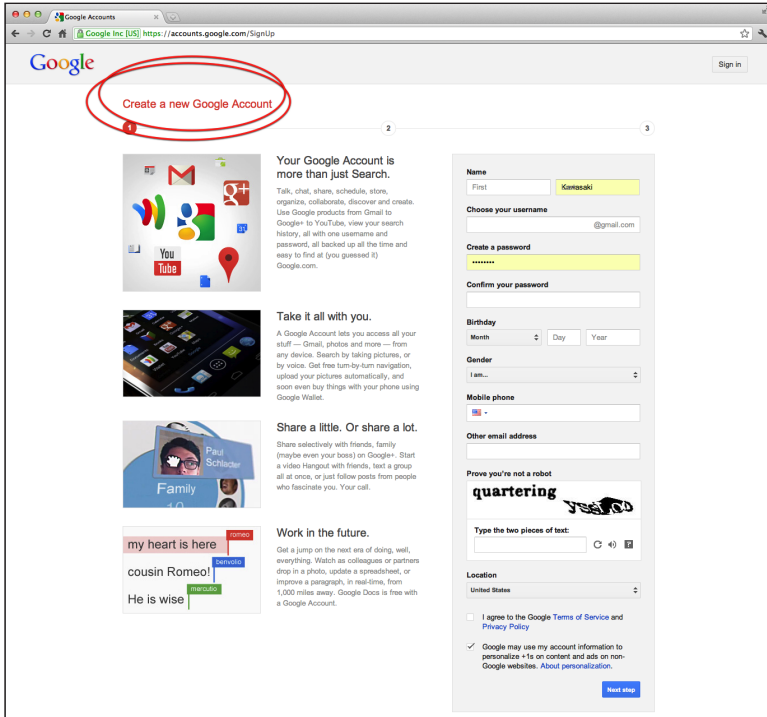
Google Accounts

Google Inc [US] https://accounts.google.com/SignUp

Google

Sign in

Create a new Google Account

1

2

3

Your Google Account is more than just Search.

Talk, chat, share, schedule, store, organize, collaborate, discover and create. Use Google products from Gmail to Google+ to YouTube, view your search history, all with one username and password, all backed up all the time and easy to find at (you guessed it) Google.com.

Take it all with you.

A Google Account lets you access all your stuff — Gmail, photos and more — from any device. Search by taking pictures, or by voice. Get free turn-by-turn navigation, upload your pictures automatically, and soon even buy things with your phone using Google Wallet.

Share a little. Or share a lot.

Share selectively with friends, family (maybe even your boss) on Google+. Start a video Hangout with friends, text a group all at once, or just follow posts from people who fascinate you. Your call.

Paul Schlacter

Family

Work in the future.

Get a jump on the next era of doing, well, everything. Watch as colleagues or partners drop in a photo, update a spreadsheet, or improve a paragraph, in real-time, from 1,000 miles away. Google Docs is free with a Google Account.

my heart is here romeo

cousin Romeo! benvolio

He is wise mercutio

Name

First

Kawasaki

Choose your username

@gmail.com

Create a password

••••••••

Confirm your password

Birthday

Month

Day

Year

Gender

I am...

Mobile phone

Other email address

Prove you're not a robot

quartering

Type the two pieces of text:

Location

United States

I agree to the Google Terms of Service and Privacy Policy

Google may use my account information to personalize +1s on content and ads on non-Google websites. About personalization.

Next step